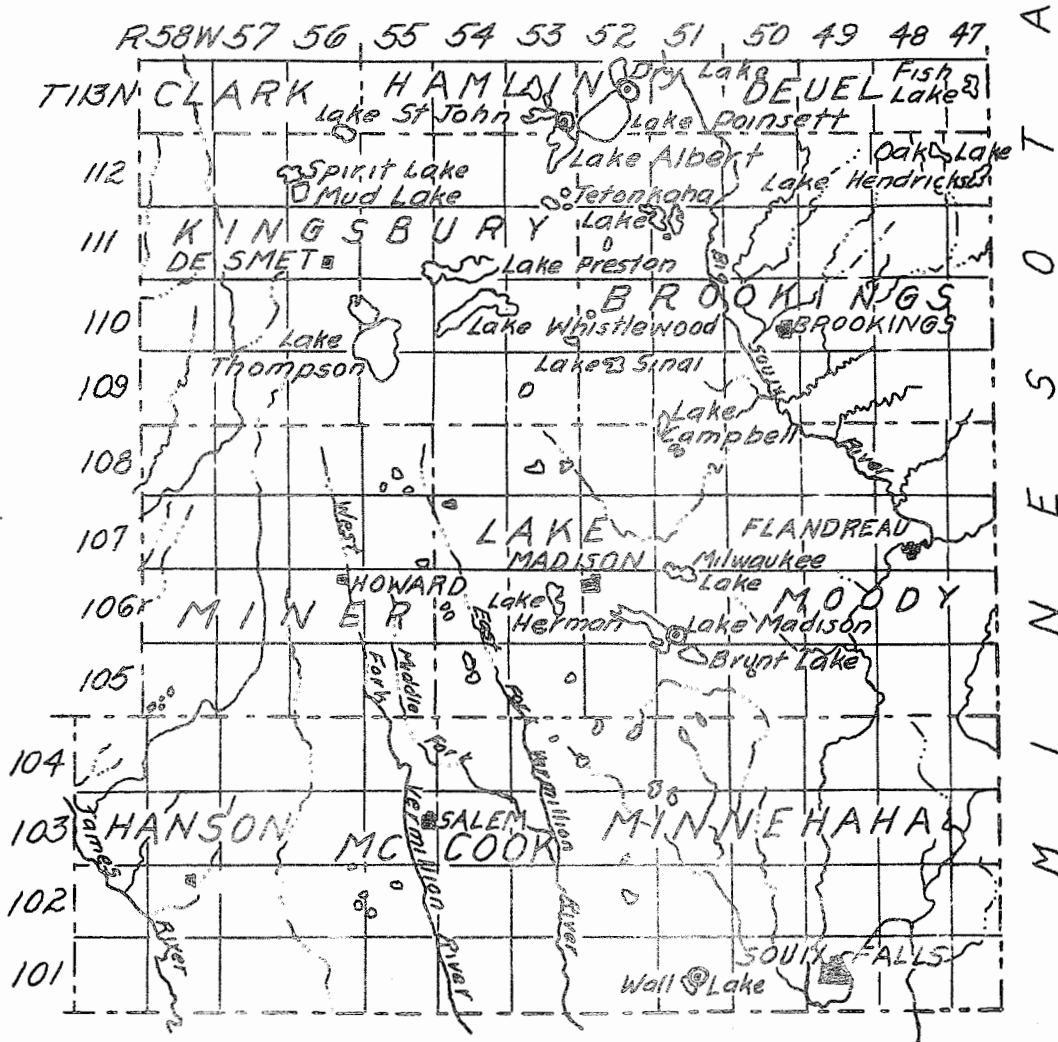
R58W 57 56 55 54 53 52 51 50 49 48 47

T113N CLARK HAMLIN Dry Lake DEUEL Fish Lake

Lake St John Lake Poinsett

112 Spirit Lake Mud Lake Lake Albert Oak Lake Lake Hendricks

Tetonkaha Lake

111 KINGSBURY DE SMET Lake Preston

110 Lake Thompson Lake Whistlewood BROOKINGS BROOKINGS

109 Lake Sinai

Sioux River

Lake Campbell

108

107 LAKE FLANDREAU

West MADISON Milwaukee Lake

106 HOWARD Lake Herman Lake Madison MOODY

MINER East Middle Fork Brant Lake

105

104

Fork Vermillion

103 HANSON SALEM MINNEHAHA

James MC COOK

102 Vermillion River River

River

101 SOUIX FALLS

Wall Lake

MINNESOTA